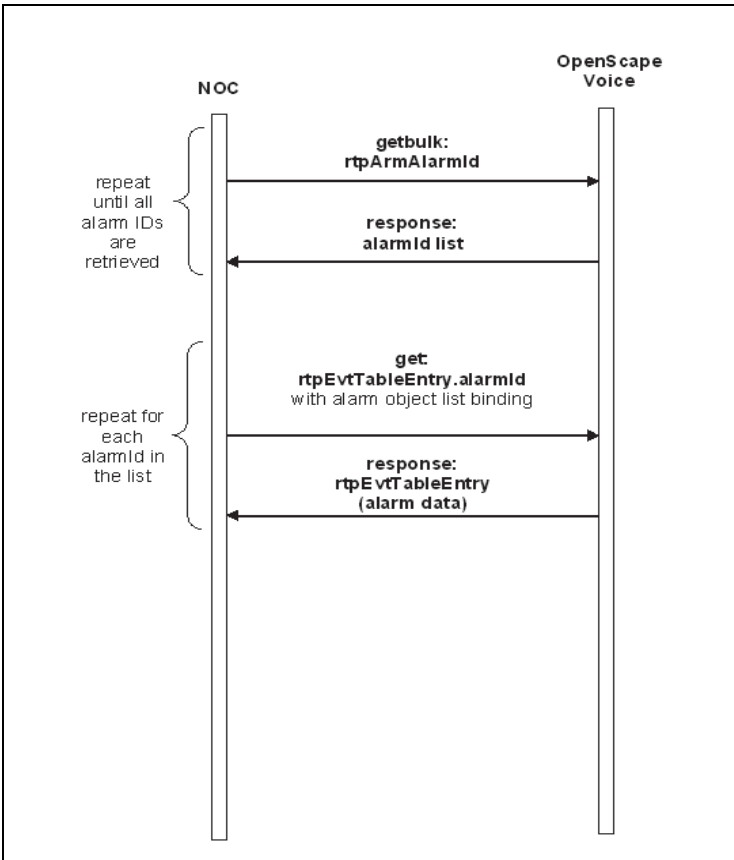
NOC

OpenScape Voice

repeat until all alarm IDs are retrieved

getbulk: rtpArmAlarmId

response: alarmId list

repeat for each alarmId in the list

get: rtpEvtTableEntry.alarmId with alarm object list binding

response: rtpEvtTableEntry (alarm data)